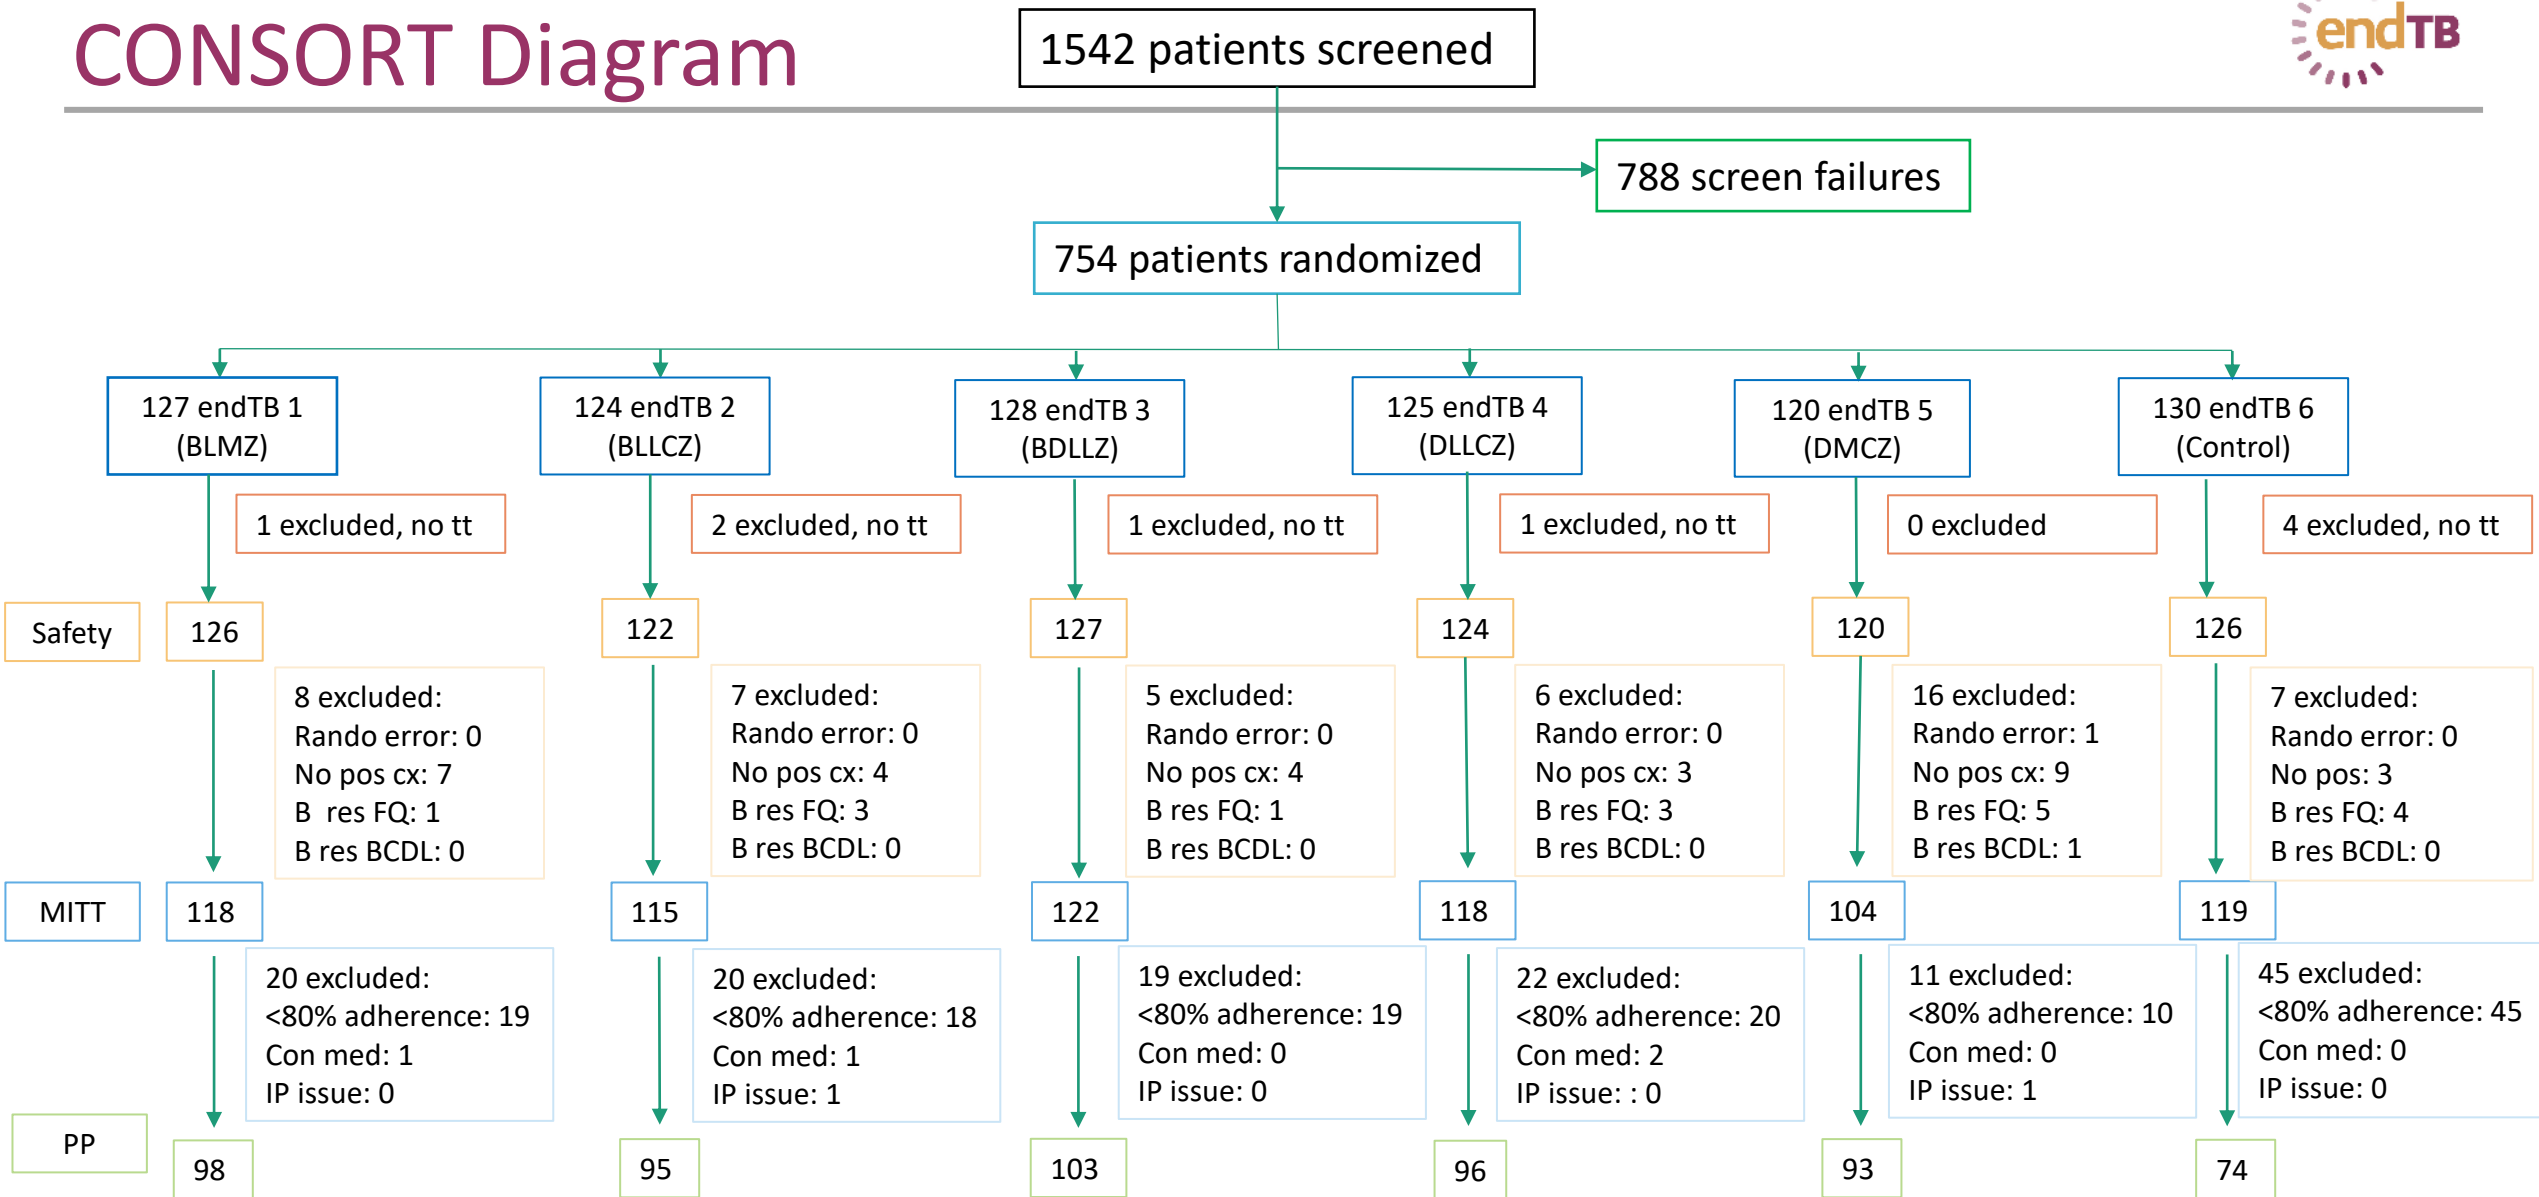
CONSORT Diagram

endTB

1542 patients screened

788 screen failures

754 patients randomized

127 endTB 1 (BLMZ)

124 endTB 2 (BLLCZ)

128 endTB 3 (BDLLZ)

125 endTB 4 (DLLCZ)

120 endTB 5 (DMCZ)

130 endTB 6 (Control)

1 excluded, no tt

2 excluded, no tt

1 excluded, no tt

1 excluded, no tt

0 excluded

4 excluded, no tt

Safety

126

122

127

124

120

126

8 excluded:
Rando error: 0
No pos cx: 7
B res FQ: 1
B res BCDL: 0

7 excluded:
Rando error: 0
No pos cx: 4
B res FQ: 3
B res BCDL: 0

5 excluded:
Rando error: 0
No pos cx: 4
B res FQ: 1
B res BCDL: 0

6 excluded:
Rando error: 0
No pos cx: 3
B res FQ: 3
B res BCDL: 0

16 excluded:
Rando error: 1
No pos cx: 9
B res FQ: 5
B res BCDL: 1

7 excluded:
Rando error: 0
No pos: 3
B res FQ: 4
B res BCDL: 0

MITT

118

115

122

118

104

119

20 excluded:
<80% adherence: 19
Con med: 1
IP issue: 0

20 excluded:
<80% adherence: 18
Con med: 1
IP issue: 1

19 excluded:
<80% adherence: 19
Con med: 0
IP issue: 0

22 excluded:
<80% adherence: 20
Con med: 2
IP issue: : 0

11 excluded:
<80% adherence: 10
Con med: 0
IP issue: 1

45 excluded:
<80% adherence: 45
Con med: 0
IP issue: 0

PP

98

95

103

96

93

74